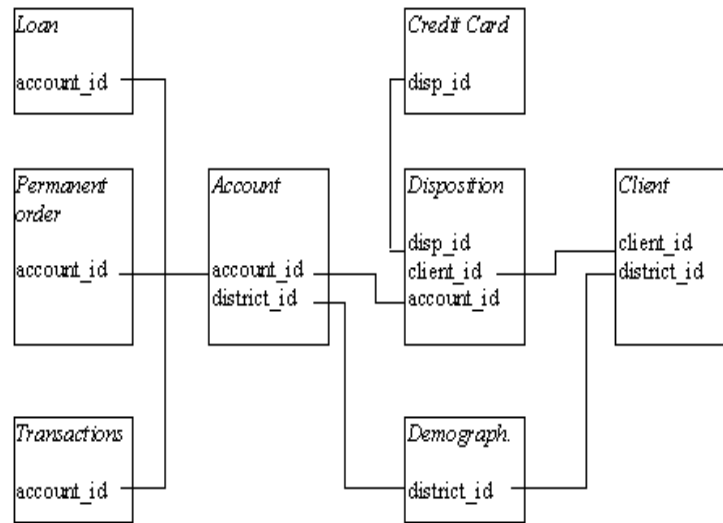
Loan

account_id

Credit Card

disp_id

Permanent order

account_id

Account

account_id
district_id

Disposition

disp_id
client_id
account_id

Client

client_id
district_id

Transactions

account_id

Demograph.

district_id